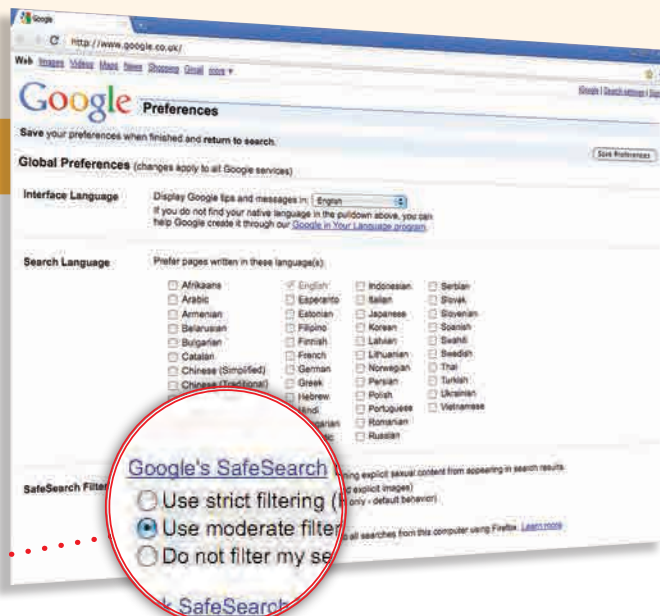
Google

http://www.google.co.uk/

Web Images Videos Maps News Shopping Gmail more ▾

iGoogle | Search settings | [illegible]

Google Preferences

Save your preferences when finished and return to search.

Save Preferences

Global Preferences (changes apply to all Google services)

Interface Language

Display Google tips and messages in: English

If you do not find your native language in the pulldown above, you can help Google create it through our Google in Your Language program.

Search Language

Prefer pages written in these language(s):

Afrikaans
Arabic
Armenian
Belarusian
Bulgarian
Catalan
Chinese (Simplified)
Chinese (Traditional)

English
Esperanto
Estonian
Filipino
Finnish
French
German
Greek
Hebrew
Hindi
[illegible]garian
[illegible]

Indonesian
Italian
Japanese
Korean
Latvian
Lithuanian
Norwegian
Persian
Polish
Portuguese
Romanian
Russian

Serbian
Slovak
Slovenian
Spanish
Swahili
Swedish
Thai
Turkish
Ukrainian
Vietnamese

SafeSearch Filter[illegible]

Google's SafeSearch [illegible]ing explicit sexual content from appearing in search results.

Use strict filtering ([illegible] explicit images)

Use moderate filter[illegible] only - default behavior)

Do not filter my se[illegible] all searches from this computer using Firefox. Learn more

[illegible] SafeSearch